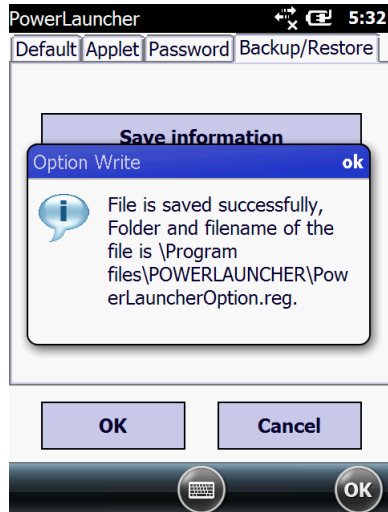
PowerLauncher 5:32
Default Applet Password Backup/Restore

Save information

Option Write ok

File is saved successfully, Folder and filename of the file is \Program files\POWERLAUNCHER\PowerLauncherOption.reg.

OK Cancel

OK